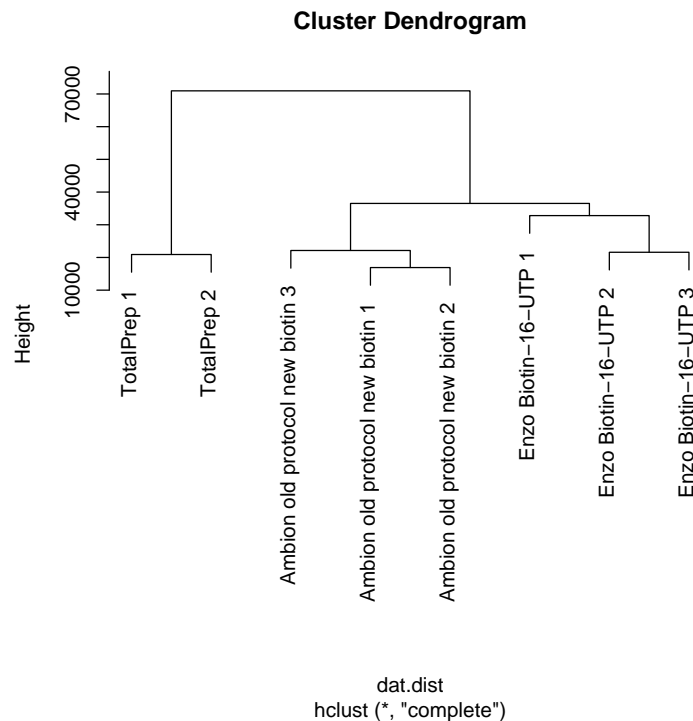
Cluster Dendrogram

Height

70000

40000

10000

TotalPrep 1

TotalPrep 2

Ambion old protocol new biotin 3

Ambion old protocol new biotin 1

Ambion old protocol new biotin 2

Enzo Biotin−16−UTP 1

Enzo Biotin−16−UTP 2

Enzo Biotin−16−UTP 3

dat.dist
hclust (*, "complete")